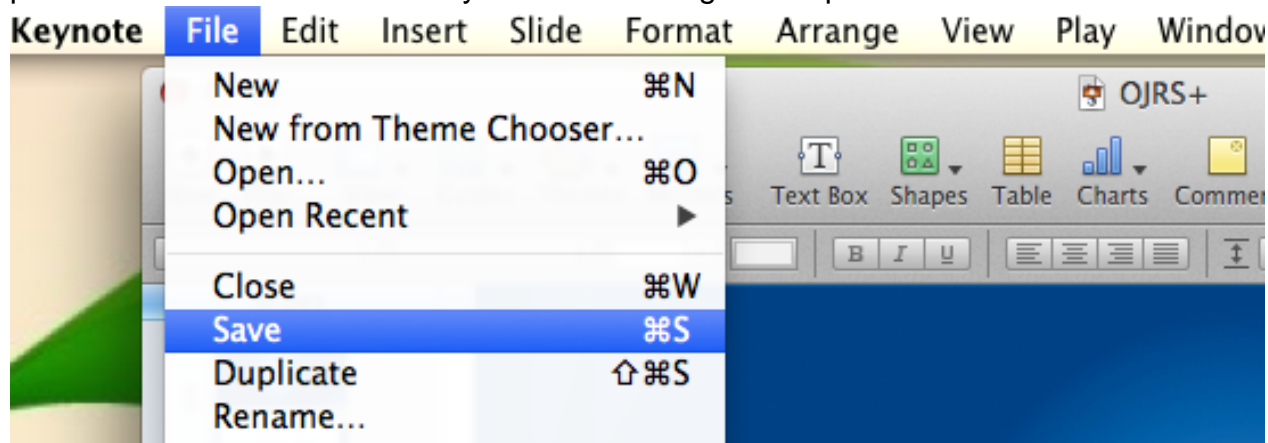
Keynote File Edit Insert Slide Format Arrange View Play Window

New ⌘N
New from Theme Chooser...
Open... ⌘O
Open Recent ▶
Close ⌘W
Save ⌘S
Duplicate ⇧⌘S
Rename...

OJRS+

Text Box Shapes Table Charts Commen

B I U